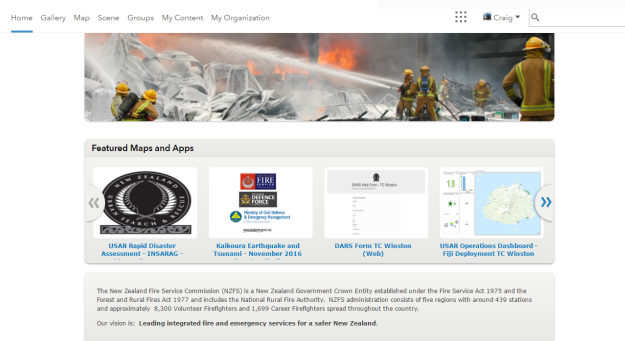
Home Gallery Map Scene Groups My Content My Organization

Craig

Featured Maps and Apps

NEW ZEALAND URBAN SEARCH & RESCUE

USAR Rapid Disaster Assessment - INSARAG -

FIRE SERVICE

DEFENCE FORCE

Ministry of Civil Defence & Emergency Management

Kaikoura Earthquake and Tsunami - November 2016

DARS Web Form - TC Winston

DARS Form TC Winston (Web)

13

USAR Operations Dashboard - Fiji Deployment TC Winston

The New Zealand Fire Service Commission (NZFS) is a New Zealand Government Crown Entity established under the Fire Service Act 1975 and the Forest and Rural Fires Act 1977 and includes the National Rural Fire Authority. NZFS administration consists of five regions with around 439 stations and approximately 8,300 Volunteer Firefighters and 1,690 Career Firefighters spread throughout the country.

Our vision is: Leading integrated fire and emergency services for a safer New Zealand.